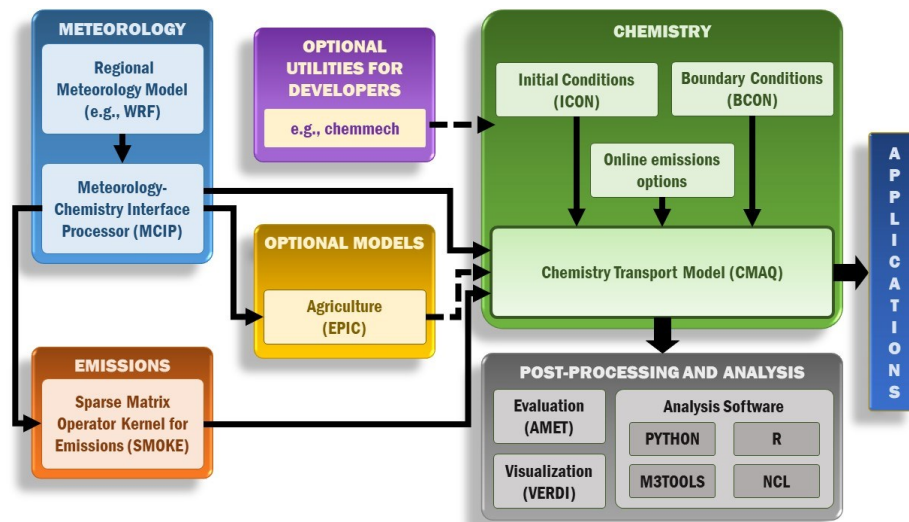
METEOROLOGY

Regional Meteorology Model (e.g., WRF)

Meteorology-Chemistry Interface Processor (MCIP)

OPTIONAL UTILITIES FOR DEVELOPERS

e.g., chemmech

CHEMISTRY

Initial Conditions (ICON)

Boundary Conditions (BCON)

Online emissions options

Chemistry Transport Model (CMAQ)

APPLICATIONS

OPTIONAL MODELS

Agriculture (EPIC)

EMISSIONS

Sparse Matrix Operator Kernel for Emissions (SMOKE)

POST-PROCESSING AND ANALYSIS

Evaluation (AMET)

Visualization (VERDI)

Analysis Software

PYTHON

R

M3TOOLS

NCL